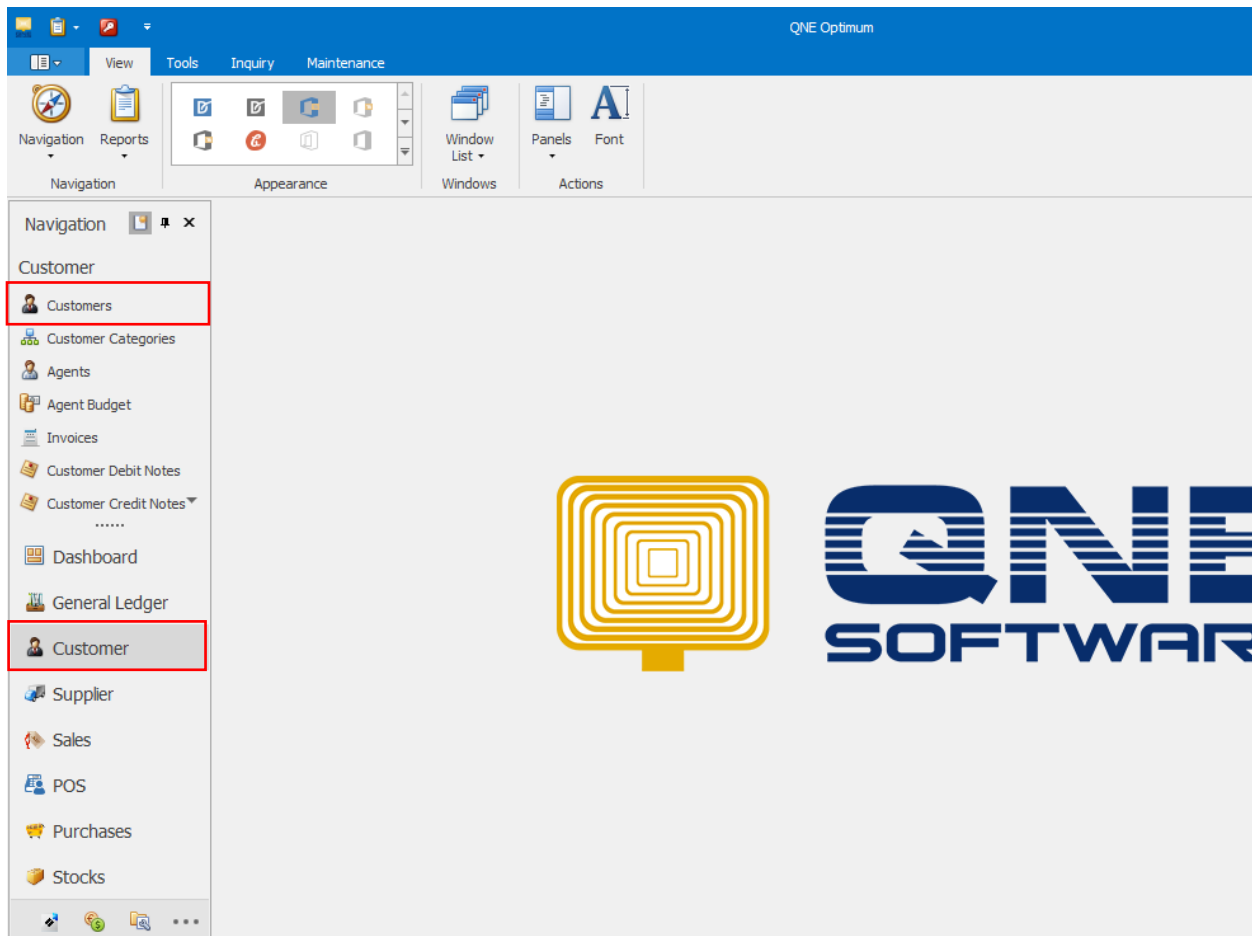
QNE Optimum

View Tools Inquiry Maintenance

Navigation Reports
Navigation

Appearance

Window List
Windows

Panels Font
Actions

Navigation

Customer
Customers
Customer Categories
Agents
Agent Budget
Invoices
Customer Debit Notes
Customer Credit Notes

Dashboard
General Ledger
Customer
Supplier
Sales
POS
Purchases
Stocks

QNE
SOFTWAR